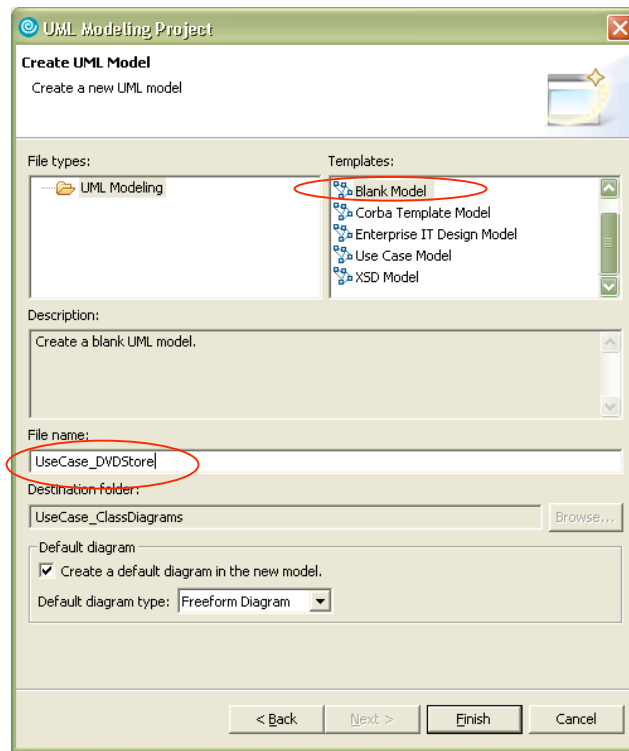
UML Modeling Project

Create UML Model

Create a new UML model

File types:

UML Modeling

Templates:

Blank Model
Corba Template Model
Enterprise IT Design Model
Use Case Model
XSD Model

Description:

Create a blank UML model.

File name:

UseCase_DVDStore

Destination folder:

UseCase_ClassDiagrams

Browse...

Default diagram

Create a default diagram in the new model.

Default diagram type: Freeform Diagram

< Back

Next >

Finish

Cancel